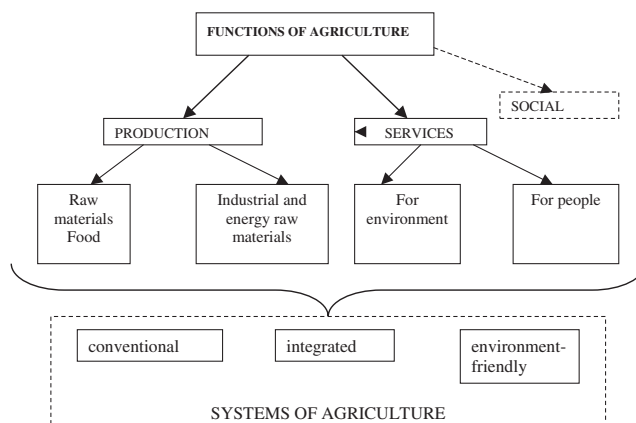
FUNCTIONS OF AGRICULTURE

SOCIAL

PRODUCTION

SERVICES

Raw materials Food

Industrial and energy raw materials

For environment

For people

conventional

integrated

environment-friendly

SYSTEMS OF AGRICULTURE